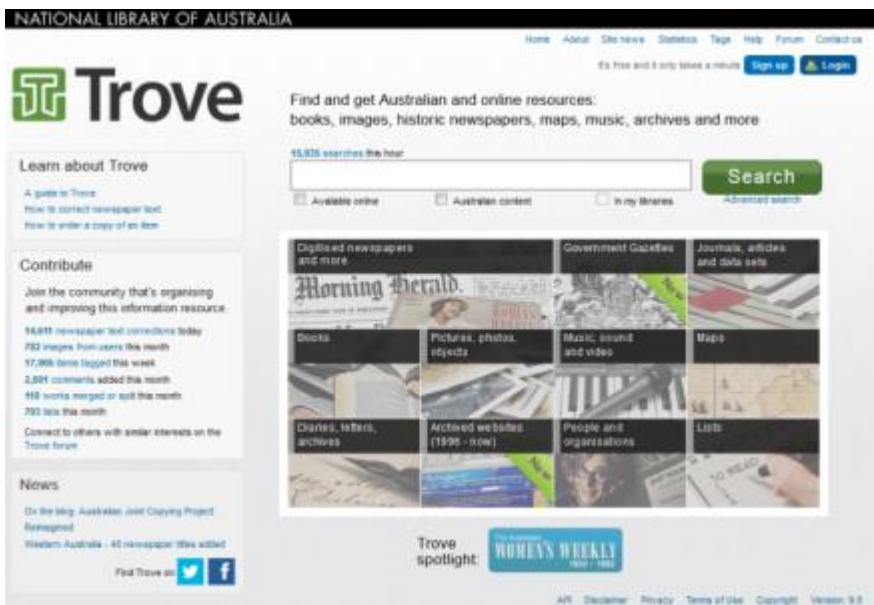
NATIONAL LIBRARY OF AUSTRALIA

Home About Site news Statistics Tags Help Forum Contact us

It's free and it only takes a minute Sign up Login

Trove

Find and get Australian and online resources: books, images, historic newspapers, maps, music, archives and more

15,935 searches this hour

Search

Available online Australian content In my libraries

Advanced search

Learn about Trove

A guide to Trove
How to correct newspaper text
How to order a copy of an item

Contribute

Join the community that's organising and improving this information resource.

14,611 newspaper text corrections today
782 images from users this month
17,969 items tagged this week
2,591 comments added this month
158 works merged or split this month
793 lists this month

Connect to others with similar interests on the Trove forum

News

On the blog: Australian Joint Copying Project Reimagined
Western Australia - 40 newspaper titles added

Find Trove on

Digitised newspapers and more

Morning Herald.

Government Gazettes

New

Journals, articles and data sets

Books

Pictures, photos, objects

Music, sound and video

Maps

Diaries, letters, archives

Archived websites (1996 - now)

New

People and organisations

Lists

TO READ

Trove spotlight:

The Australian WOMEN'S WEEKLY 1933 - 1982

API Disclaimer Privacy Terms of Use Copyright Version: 9.3